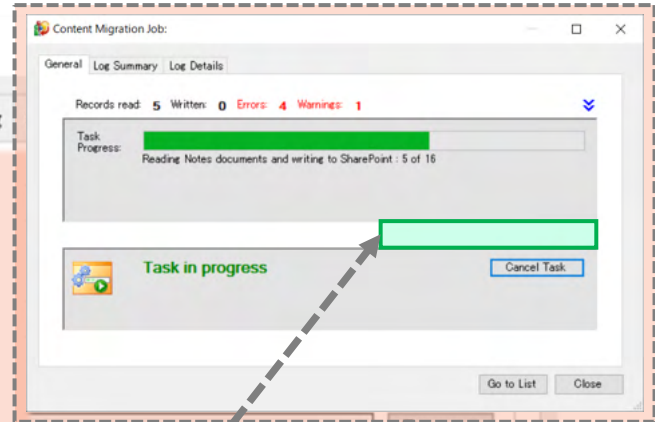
Content Migration Job:

General | Log Summary | Log Details

Records read: 5 Written: 0 Errors: 4 Warnings: 1

Task Progress:

Reading Notes documents and writing to SharePoint : 5 of 16

Task in progress

Cancel Task

Go to List

Close